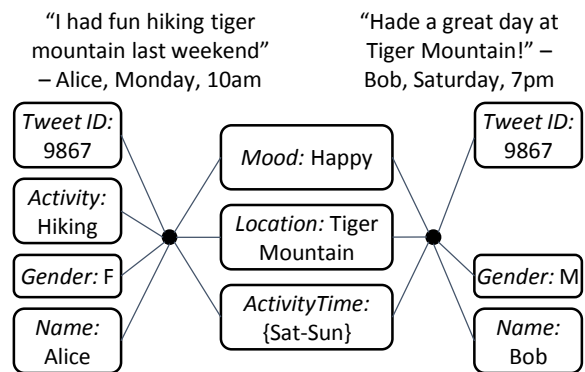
"I had fun hiking tiger mountain last weekend" – Alice, Monday, 10am

"Hade a great day at Tiger Mountain!" – Bob, Saturday, 7pm

Tweet ID: 9867

Activity: Hiking

Gender: F

Name: Alice

Mood: Happy

Location: Tiger Mountain

ActivityTime: {Sat-Sun}

Tweet ID: 9867

Gender: M

Name: Bob